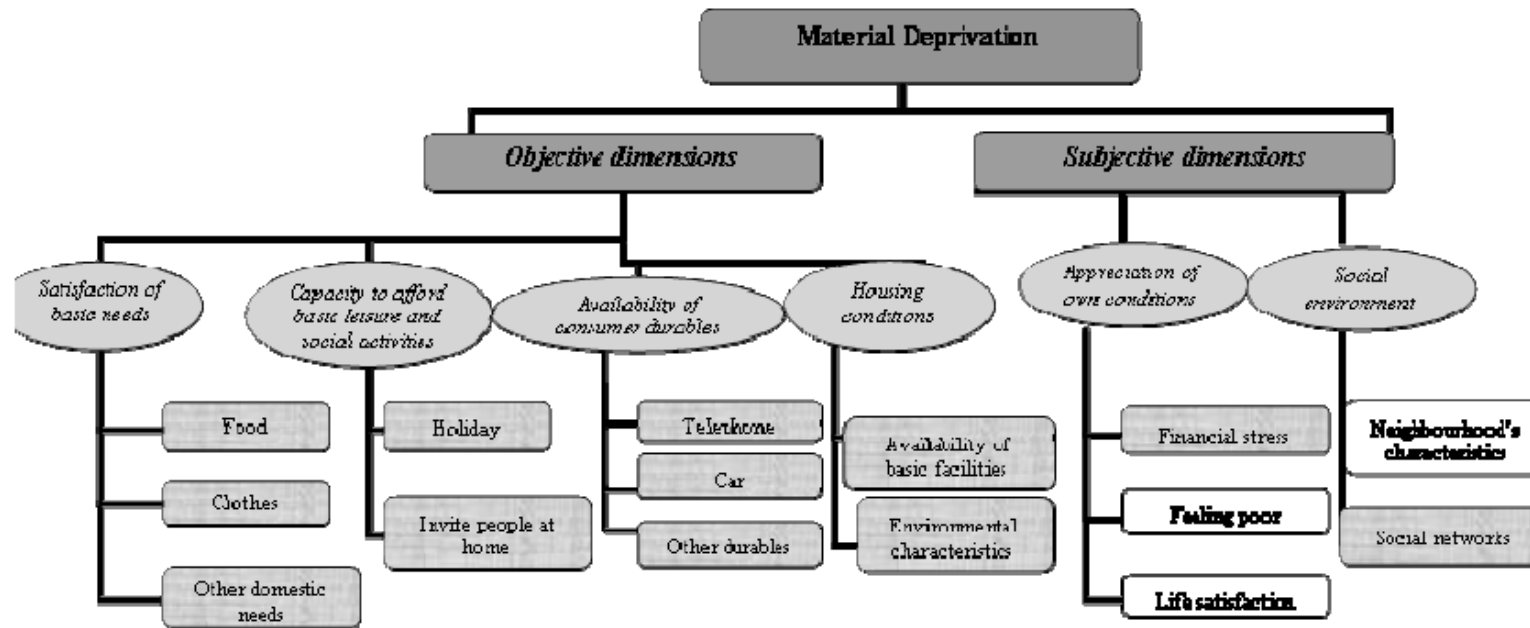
Material Deprivation

Objective dimensions

Subjective dimensions

Satisfaction of basic needs

Capacity to afford basic leisure and social activities

Availability of consumer durables

Housing conditions

Appreciation of own conditions

Social environment

Food

Clothes

Other domestic needs

Holiday

Invite people at home

Telephone

Car

Other durables

Availability of basic facilities

Environmental characteristics

Financial stress

Feeling poor

Life satisfaction

Neighbourhood's characteristics

Social networks